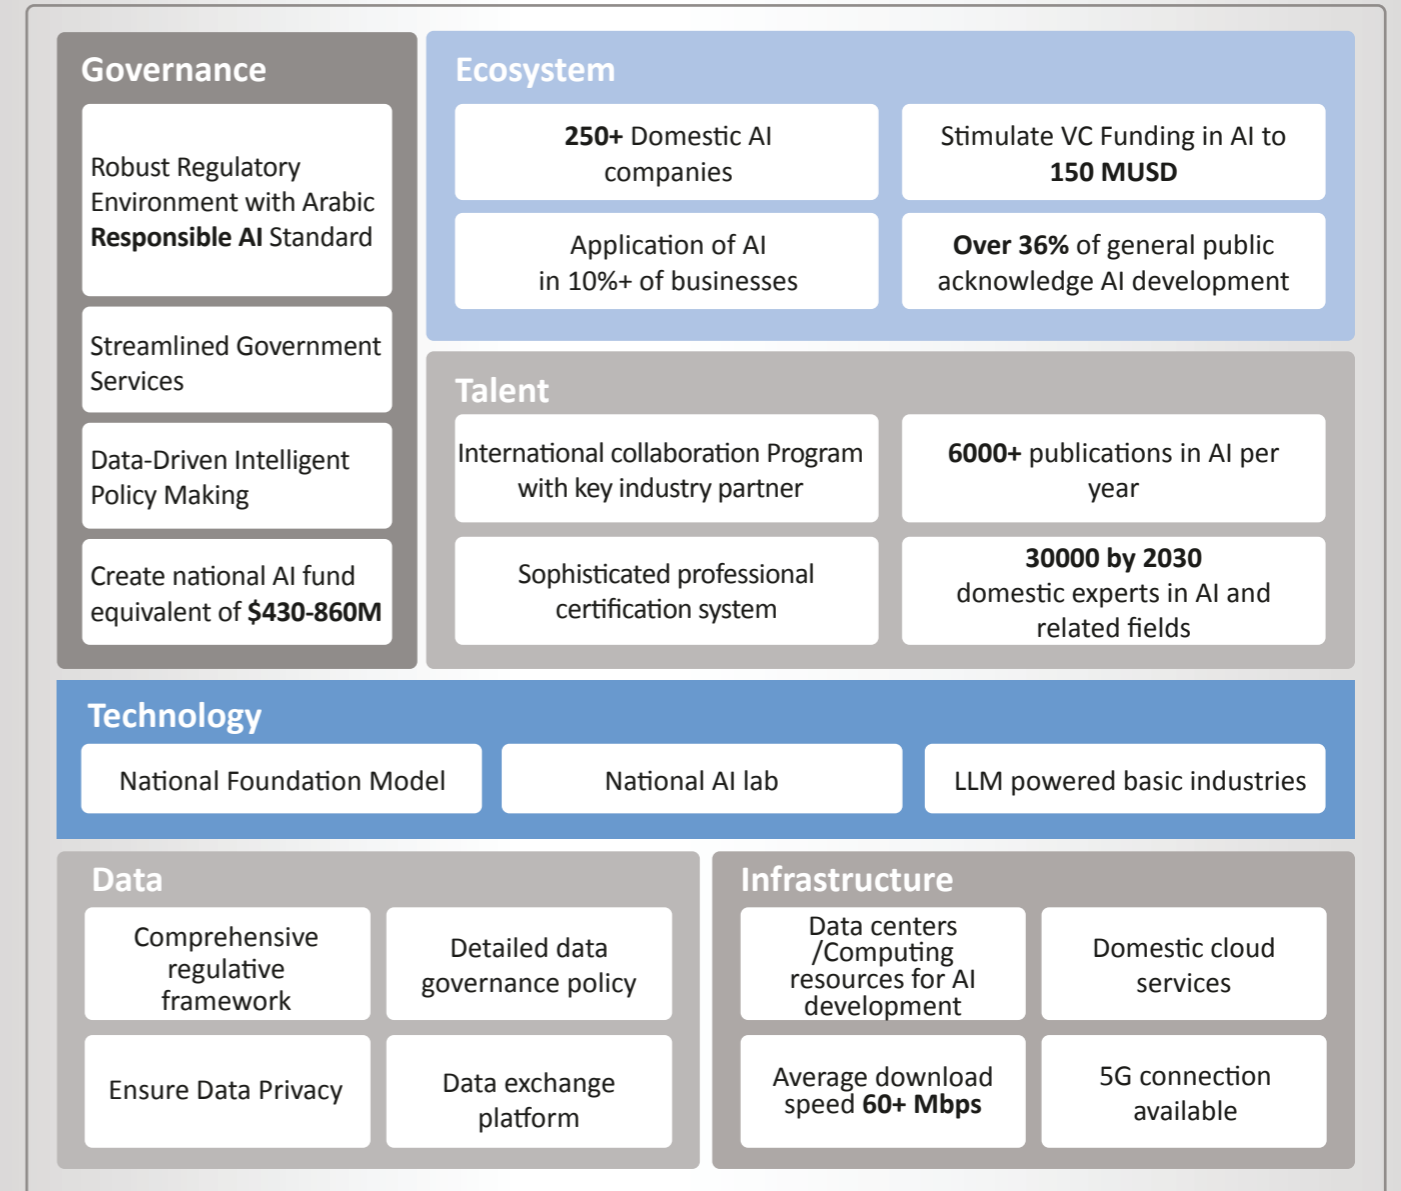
Governance

Robust Regulatory Environment with Arabic Responsible AI Standard

Streamlined Government Services

Data-Driven Intelligent Policy Making

Create national AI fund equivalent of $430-860M

Ecosystem

250+ Domestic AI companies

Stimulate VC Funding in AI to 150 MUSD

Application of AI in 10%+ of businesses

Over 36% of general public acknowledge AI development

Talent

International collaboration Program with key industry partner

6000+ publications in AI per year

Sophisticated professional certification system

30000 by 2030 domestic experts in AI and related fields

Technology

National Foundation Model

National AI lab

LLM powered basic industries

Data

Comprehensive regulative framework

Detailed data governance policy

Ensure Data Privacy

Data exchange platform

Infrastructure

Data centers /Computing resources for AI development

Domestic cloud services

Average download speed 60+ Mbps

5G connection available